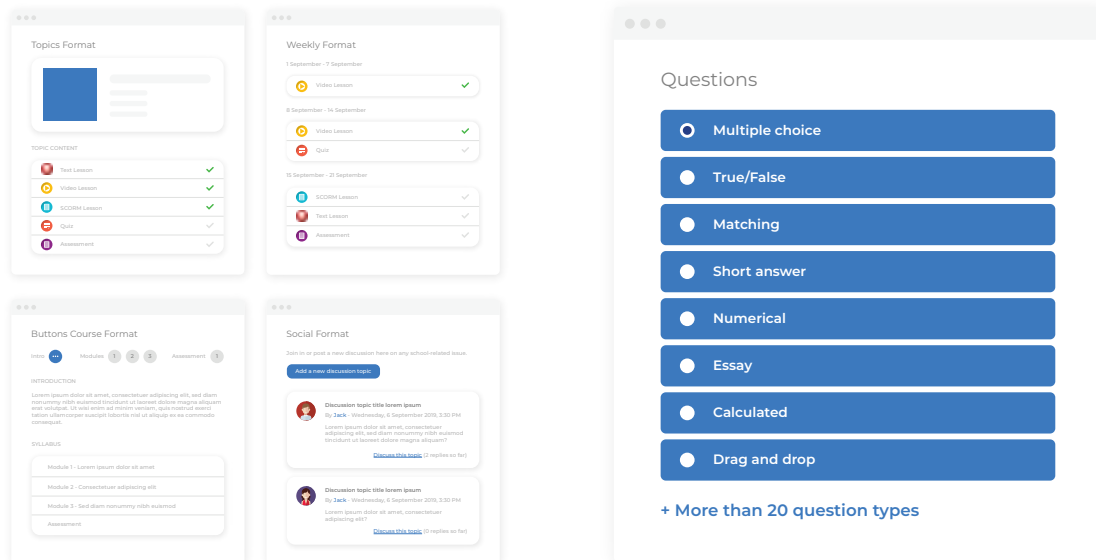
Topics Format

TOPIC CONTENT

Text Lesson
Video Lesson
SCORM Lesson
Quiz
Assessment

Weekly Format

1 September - 7 September
Video Lesson

8 September - 14 September
Video Lesson
Quiz

15 September - 21 September
SCORM Lesson
Text Lesson
Assessment

Buttons Course Format

Intro ··· Modules 1 2 3 Assessment 1

INTRODUCTION

Lorem ipsum dolor sit amet, consectetuer adipiscing elit, sed diam nonummy nibh euismod tincidunt ut laoreet dolore magna aliquam erat volutpat. Ut wisi enim ad minim veniam, quis nostrud exerci tation ullamcorper suscipit lobortis nisl ut aliquip ex ea commodo consequat.

SYLLABUS

Module 1 - Lorem ipsum dolor sit amet
Module 2 - Consectetuer adipiscing elit
Module 3 - Sed diam nonummy nibh euismod
Assessment

Social Format

Join in or post a new discussion here on any school-related issue.

Add a new discussion topic

Discussion topic title lorem ipsum
By Jack - Wednesday, 6 September 2018, 3:30 PM
Lorem ipsum dolor sit amet, consectetuer adipiscing elit, sed diam nonummy nibh euismod tincidunt ut laoreet dolore magna aliquam?
Discuss this topic (2 replies so far)

Discussion topic title lorem ipsum
By Jack - Wednesday, 6 September 2018, 3:30 PM
Lorem ipsum dolor sit amet, consectetuer adipiscing elit?
Discuss this topic (0 replies so far)

Questions

Multiple choice
True/False
Matching
Short answer
Numerical
Essay
Calculated
Drag and drop

+ More than 20 question types